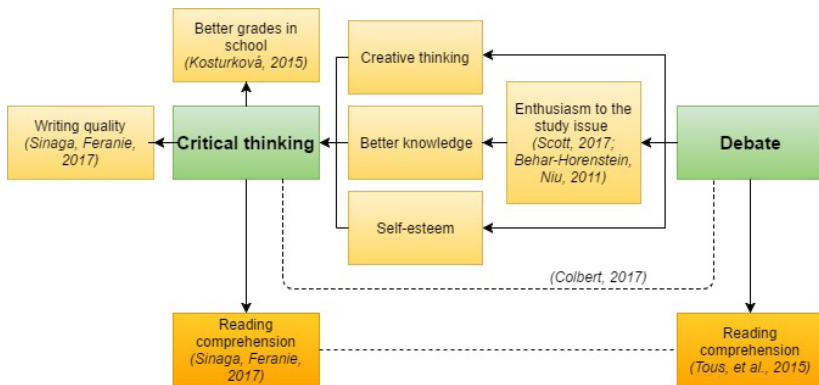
Better grades in school
(Kosturková, 2015)

Creative thinking

Writing quality
(Sinaga, Feranie, 2017)

Critical thinking

Better knowledge

Enthusiasm to the study issue
(Scott, 2017; Behar-Horenstein, Niu, 2011)

Debate

Self-esteem

(Colbert, 2017)

Reading comprehension
(Sinaga, Feranie, 2017)

Reading comprehension
(Tous, et al., 2015)